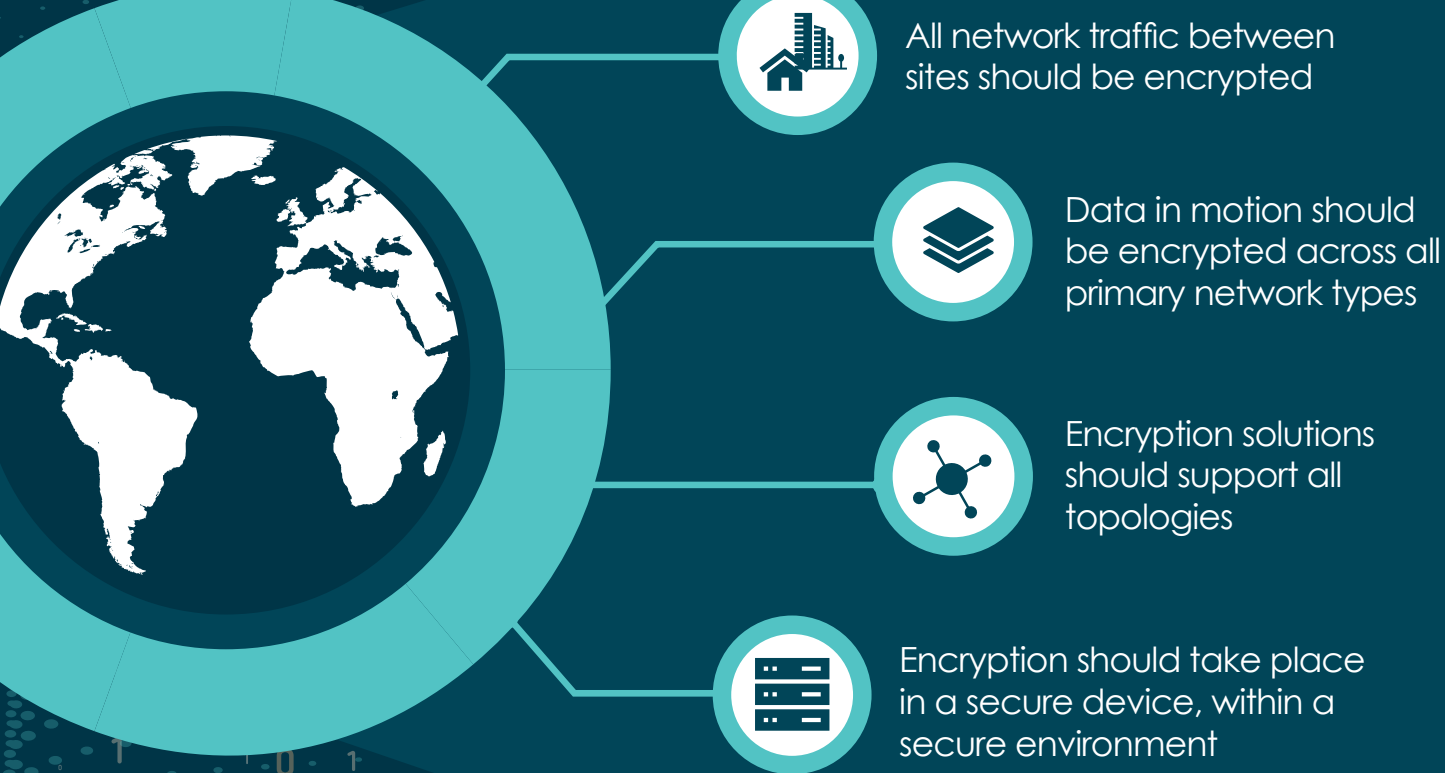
All network traffic between sites should be encrypted

Data in motion should be encrypted across all primary network types

Encryption solutions should support all topologies

Encryption should take place in a secure device, within a secure environment